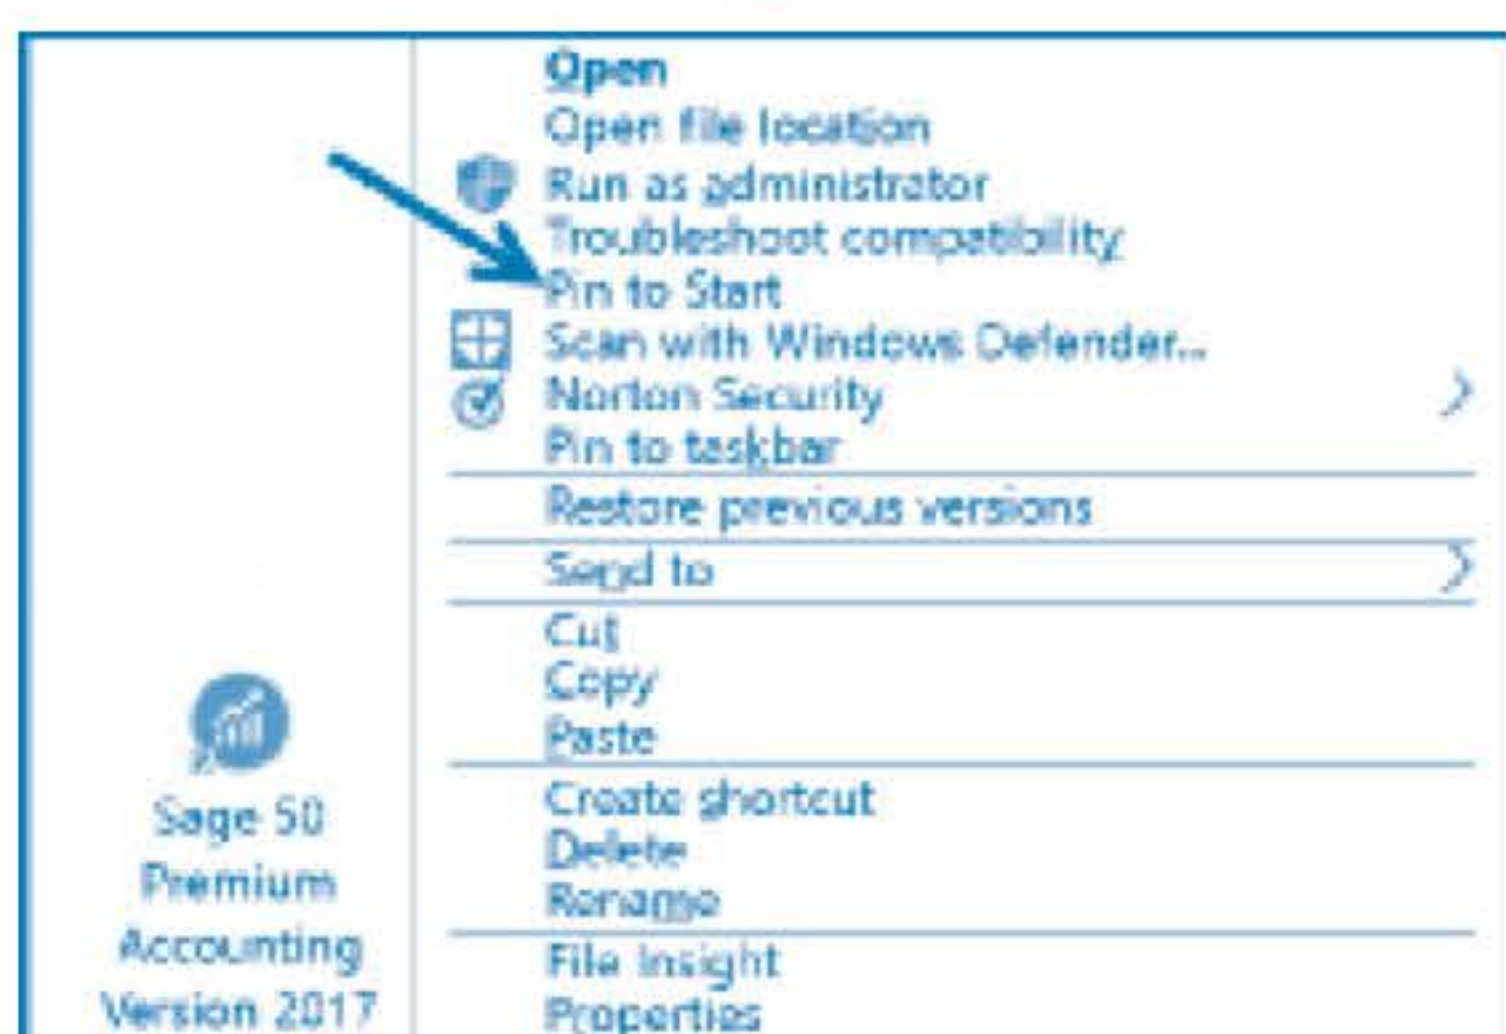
Sage 50 Premium Accounting Version 2017

Open
Open file location
Run as administrator
Troubleshoot compatibility
Pin to Start
Scan with Windows Defender...
Norton Security
Pin to taskbar
Restore previous versions
Send to
Cut
Copy
Paste
Create shortcut
Delete
Rename
File Insight
Properties